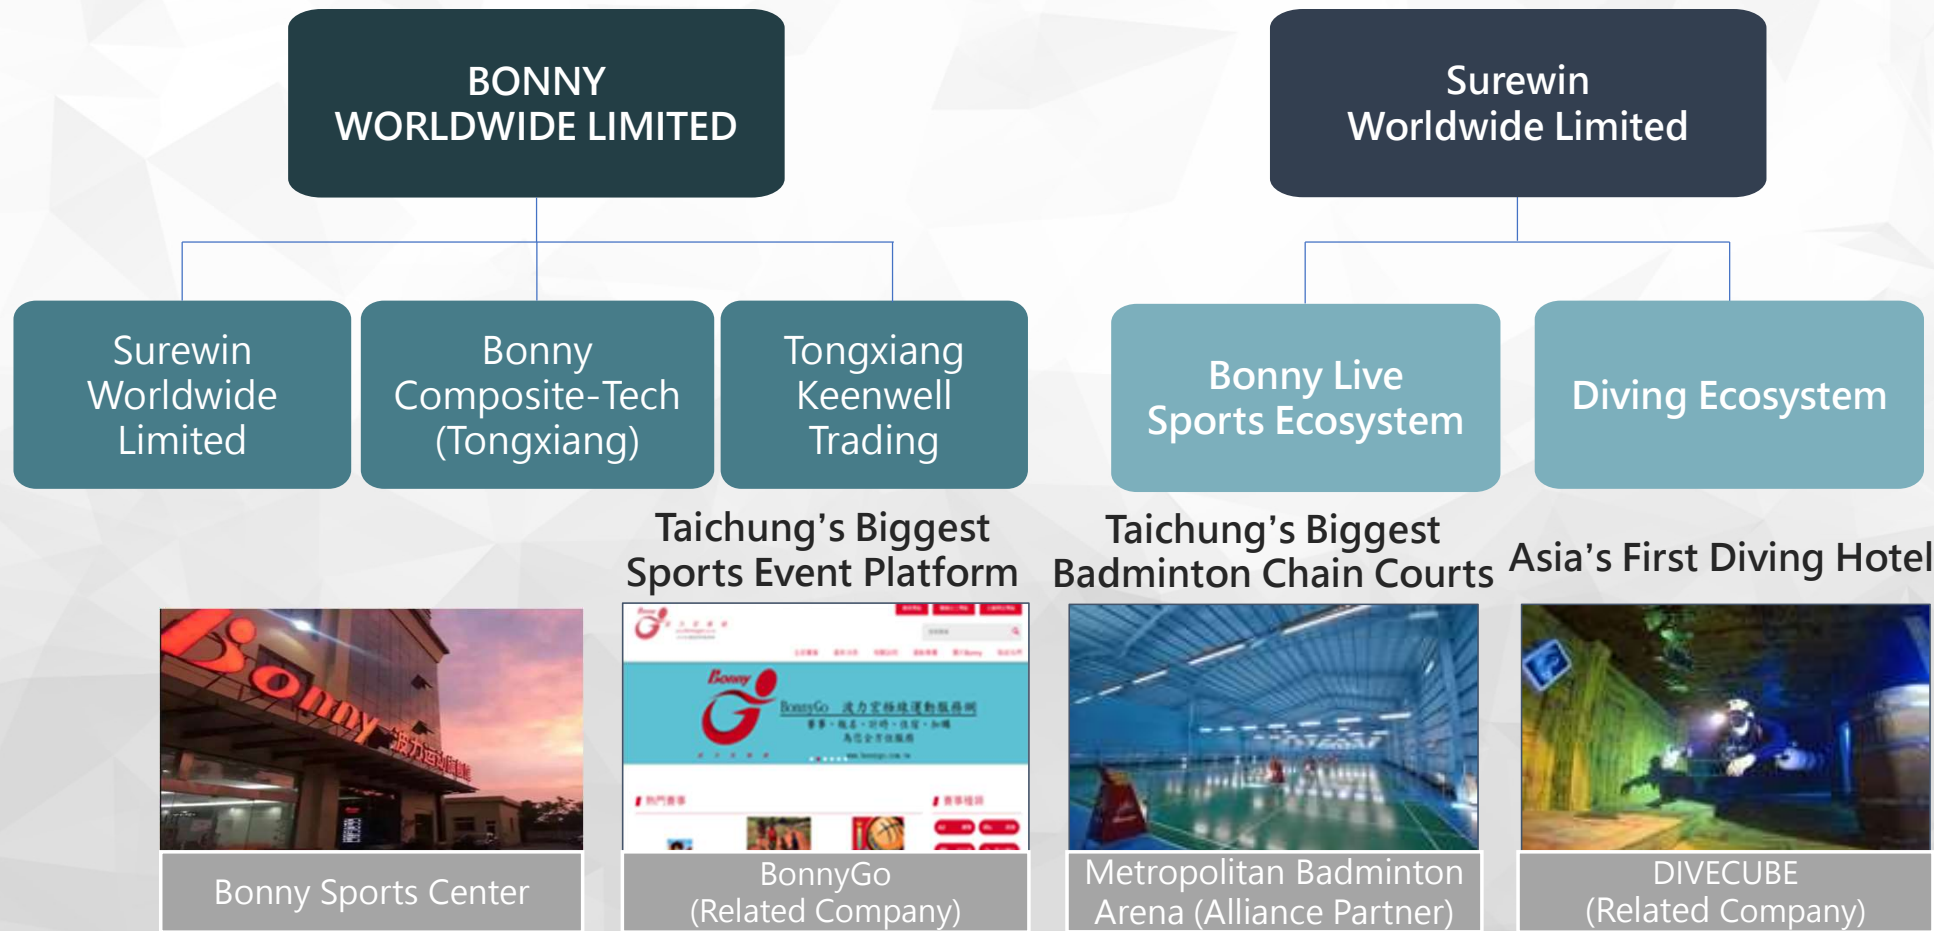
BONNY
WORLDWIDE LIMITED

Surewin
Worldwide Limited

Surewin Worldwide Limited

Bonny Composite-Tech (Tongxiang)

Tongxiang Keenwell Trading

Bonny Live Sports Ecosystem

Diving Ecosystem

Taichung's Biggest Sports Event Platform

Taichung's Biggest Badminton Chain Courts

Asia's First Diving Hotel

Bonny

BonnyGo

Bonny Sports Center

BonnyGo
(Related Company)

Metropolitan Badminton Arena (Alliance Partner)

DIVECUBE
(Related Company)